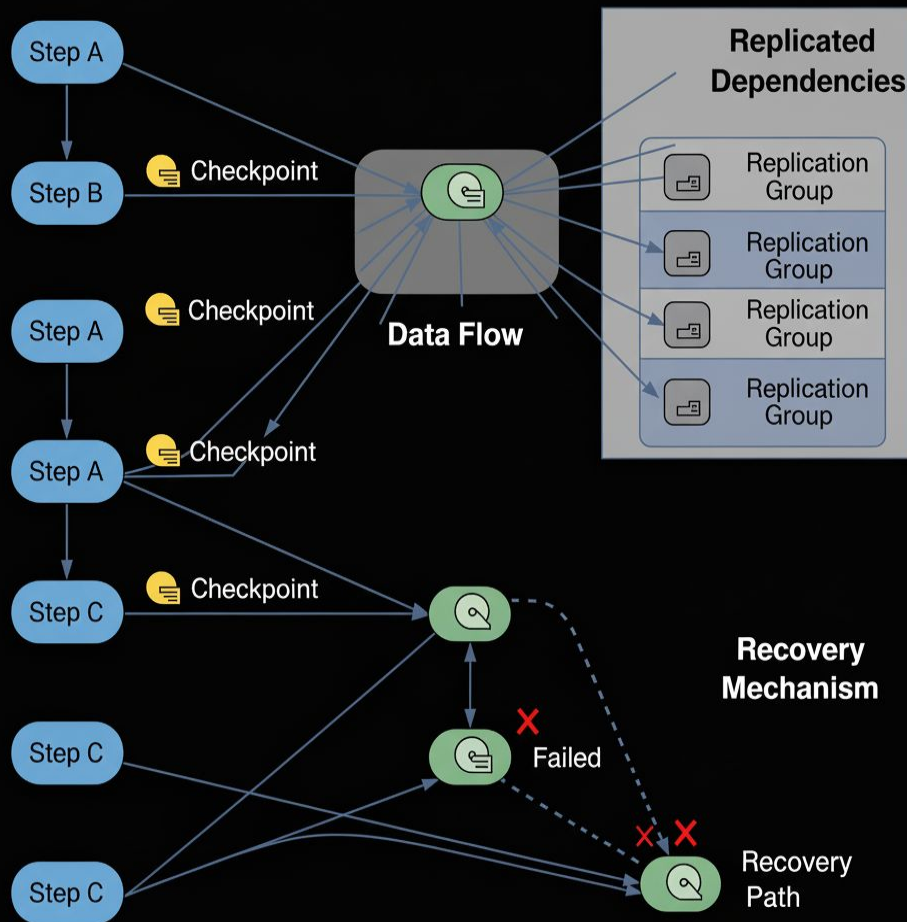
Step A

Step B

Checkpoint

Step A

Checkpoint

Step A

Checkpoint

Step C

Checkpoint

Step C

Step C

Data Flow

Replicated Dependencies

Replication Group

Replication Group

Replication Group

Replication Group

Recovery Mechanism

Failed

Recovery Path